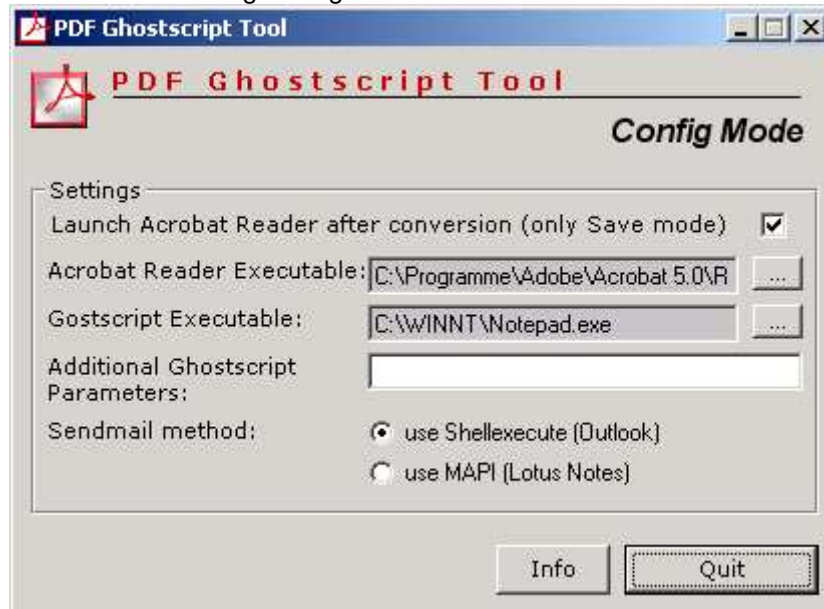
PDF Ghostscript Tool

PDF Ghostscript Tool

Config Mode

Settings

Launch Acrobat Reader after conversion (only Save mode)

Acrobat Reader Executable: C:\Programme\Adobe\Acrobat 5.0\R ...

Gostscript Executable: C:\WINNT\Notepad.exe ...

Additional Ghostscript Parameters:

Sendmail method: use Shellexecute (Outlook)

use MAPI (Lotus Notes)

Info Quit